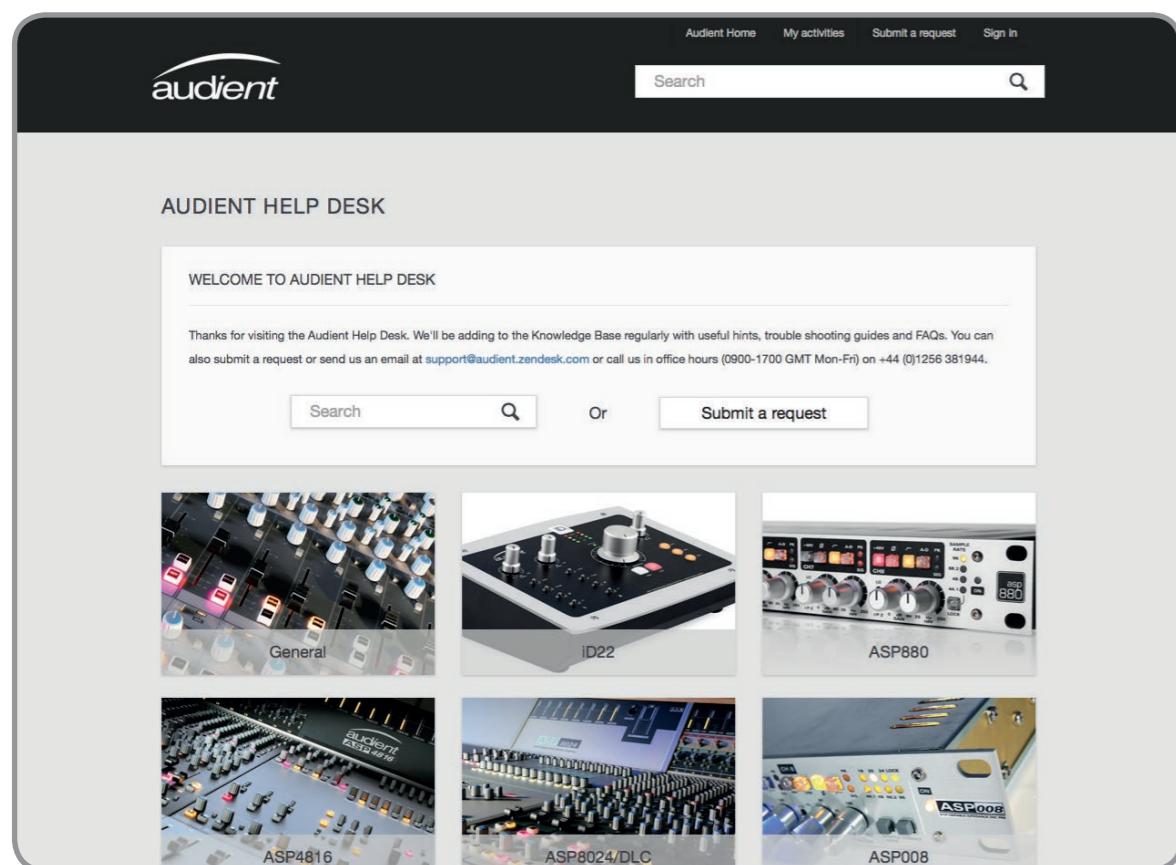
Audient Home My activities Submit a request Sign in

audient

Search

AUDIENT HELP DESK

WELCOME TO AUDIENT HELP DESK

Thanks for visiting the Audient Help Desk. We'll be adding to the Knowledge Base regularly with useful hints, trouble shooting guides and FAQs. You can also submit a request or send us an email at support@audient.zendesk.com or call us in office hours (0900-1700 GMT Mon-Fri) on +44 (0)1256 381944.

Search

Or

Submit a request

General

iD22

ASP880

ASP4816

ASP8024/DLC

ASP008